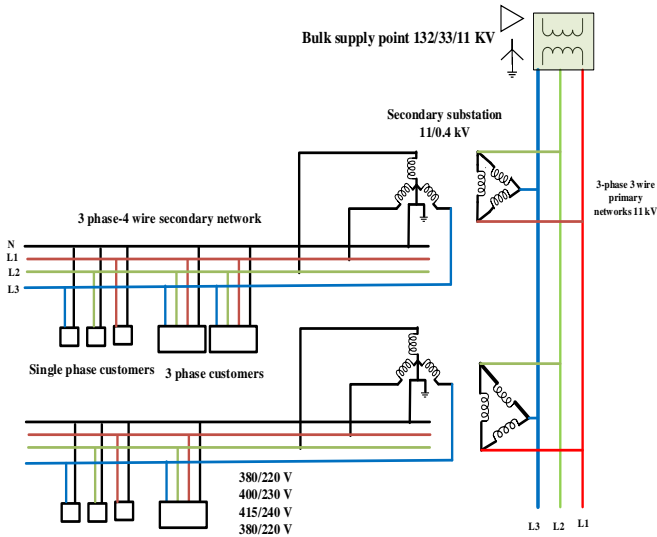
Bulk supply point 132/33/11 KV

Secondary substation
11/0.4 kV

3-phase 3 wire primary networks 11 kV

3 phase-4 wire secondary network

N
L1
L2
L3

Single phase customers

3 phase customers

380/220 V
400/230 V
415/240 V
380/220 V

L3 L2 L1